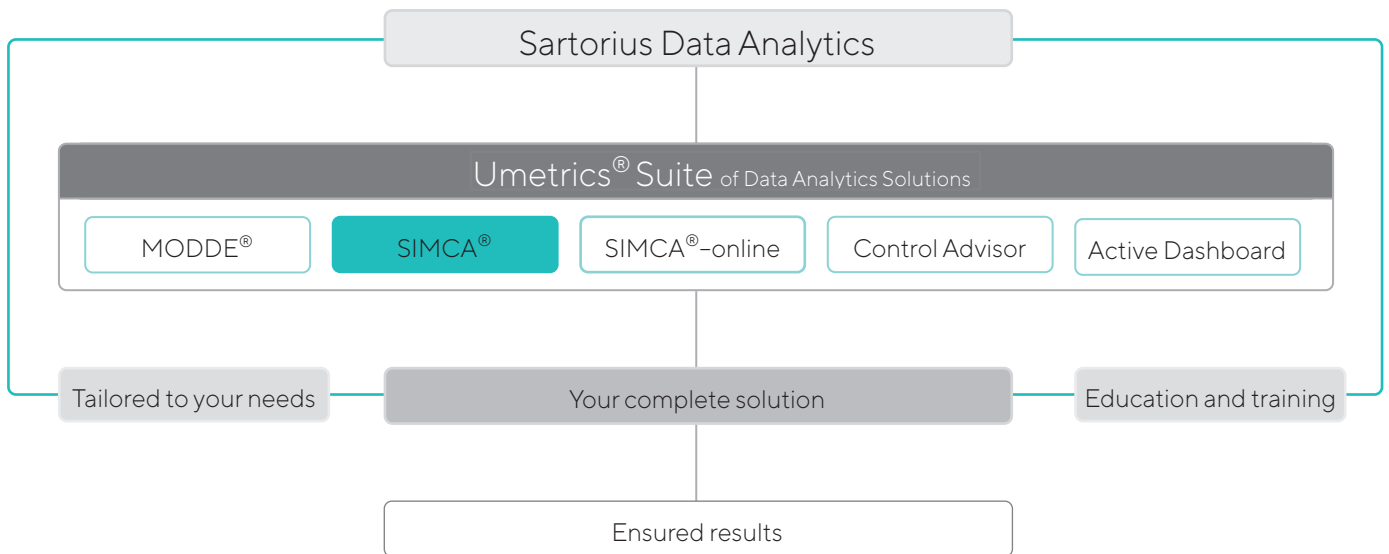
Sartorius Data Analytics

Umetrics® Suite of Data Analytics Solutions

MODDE®

SIMCA®

SIMCA®-online

Control Advisor

Active Dashboard

Tailored to your needs

Your complete solution

Education and training

Ensured results